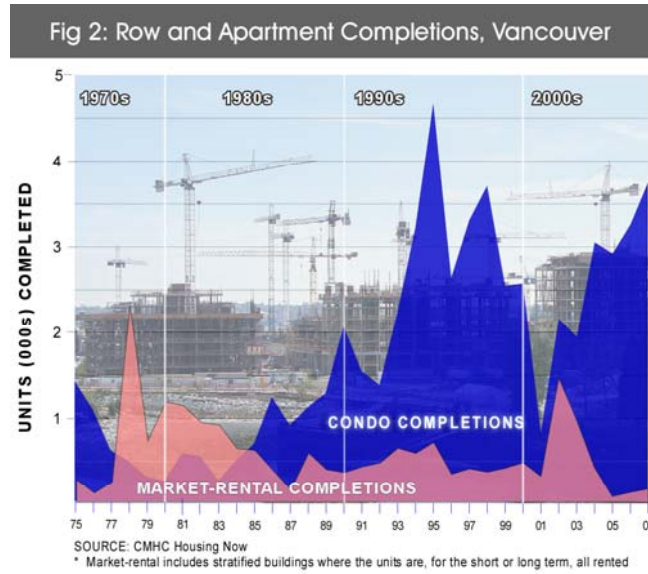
Fig 2: Row and Apartment Completions, Vancouver

5
4
3
2
1

UNITS (000s) COMPLETED

1970s
1980s
1990s
2000s

CONDO COMPLETIONS

MARKET-RENTAL COMPLETIONS

75 77 79 81 83 85 87 89 91 93 95 97 99 01 03 05 0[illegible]

SOURCE: CMHC Housing Now
* Market-rental includes stratified buildings where the units are, for the short or long term, all rented